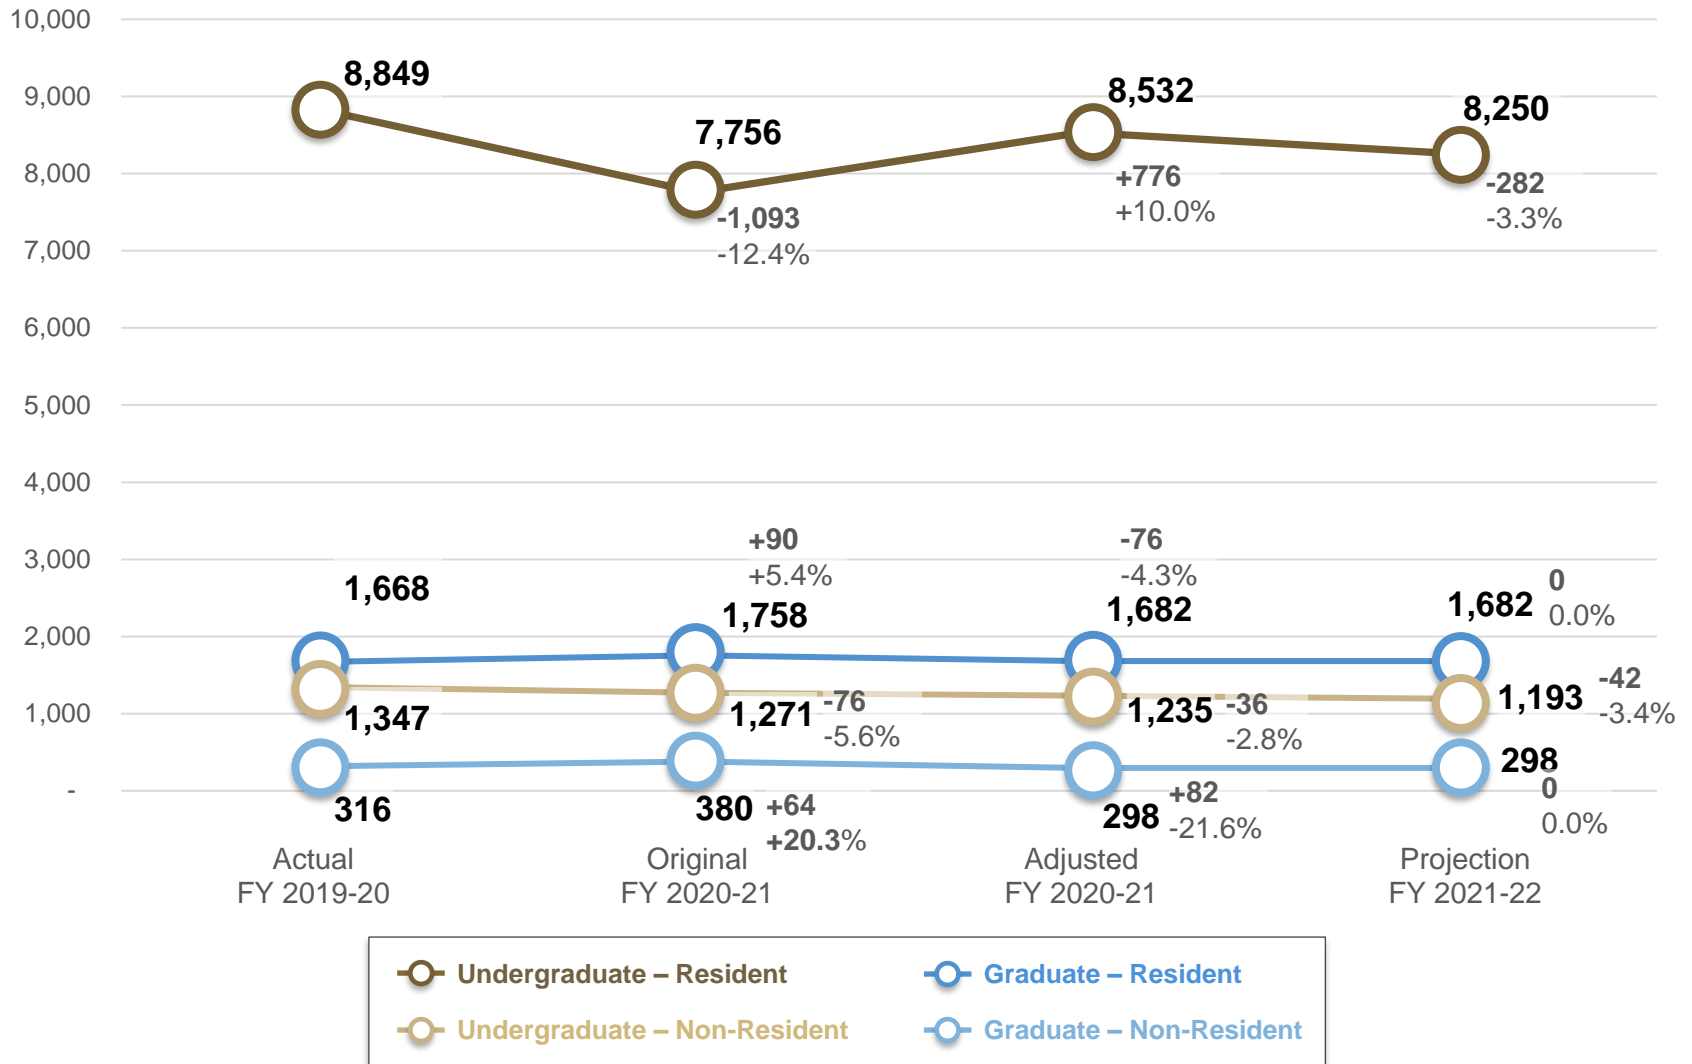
10,000
9,000
8,000
7,000
6,000
5,000
4,000
3,000
2,000
1,000
-

8,849
7,756
-1,093
-12.4%
8,532
+776
+10.0%
8,250
-282
-3.3%

+90
+5.4%
-76
-4.3%
1,668
1,758
1,682
1,682
0
0.0%
1,347
1,271
-76
-5.6%
1,235
-36
-2.8%
1,193
-42
-3.4%
298
316
380
+64
+20.3%
298
+82
-21.6%
0
0.0%

Actual FY 2019-20
Original FY 2020-21
Adjusted FY 2020-21
Projection FY 2021-22

Undergraduate – Resident
Graduate – Resident
Undergraduate – Non-Resident
Graduate – Non-Resident